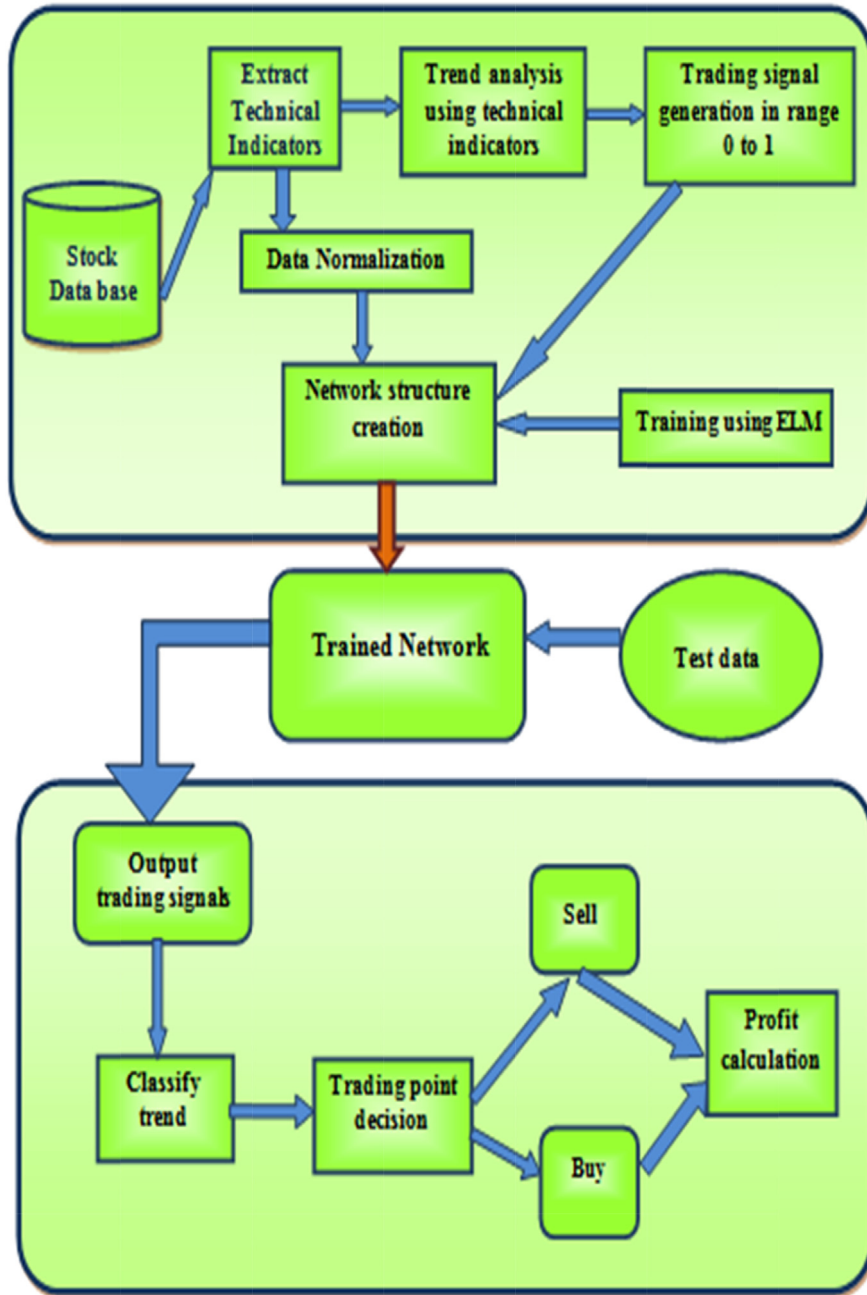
Extract Technical Indicators

Trend analysis using technical indicators

Trading signal generation in range 0 to 1

Stock Data base

Data Normalization

Network structure creation

Training using ELM

Trained Network

Test data

Output trading signals

Sell

Profit calculation

Classify trend

Trading point decision

Buy